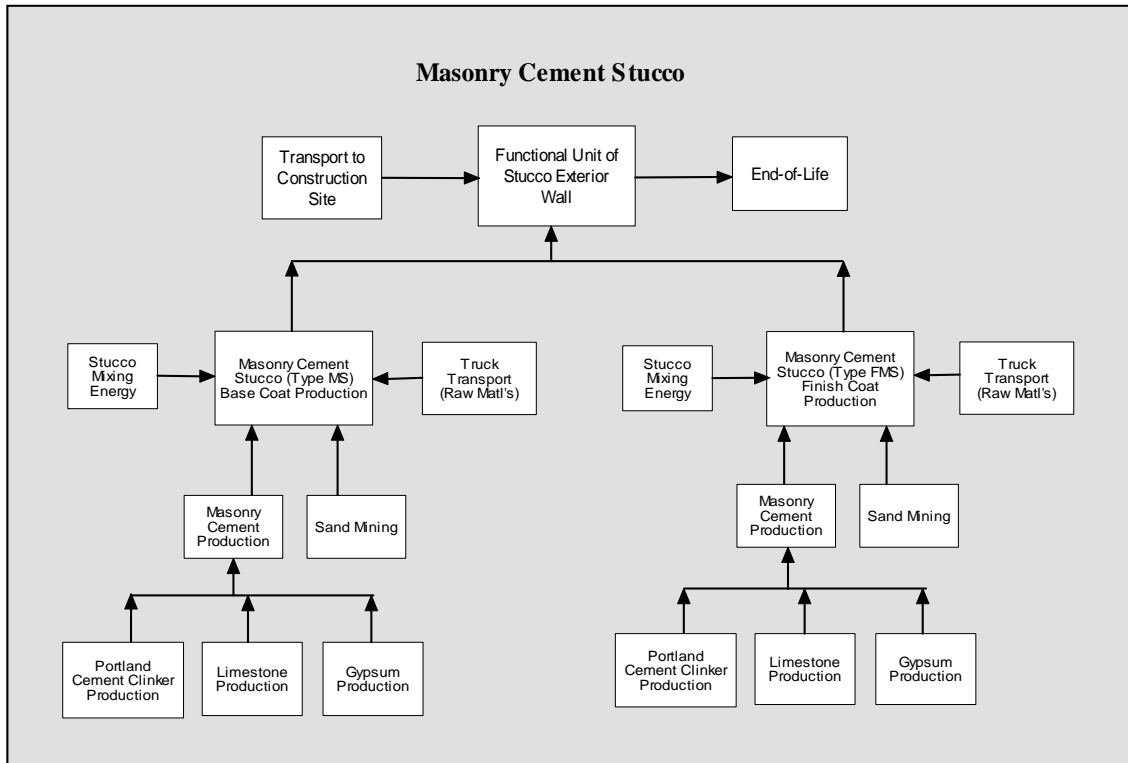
Masonry Cement Stucco

Transport to Construction Site

Functional Unit of Stucco Exterior Wall

End-of-Life

Stucco Mixing Energy

Masonry Cement Stucco (Type MS) Base Coat Production

Truck Transport (Raw Matl's)

Masonry Cement Production

Sand Mining

Portland Cement Clinker Production

Limestone Production

Gypsum Production

Stucco Mixing Energy

Masonry Cement Stucco (Type FMS) Finish Coat Production

Truck Transport (Raw Matl's)

Masonry Cement Production

Sand Mining

Portland Cement Clinker Production

Limestone Production

Gypsum Production